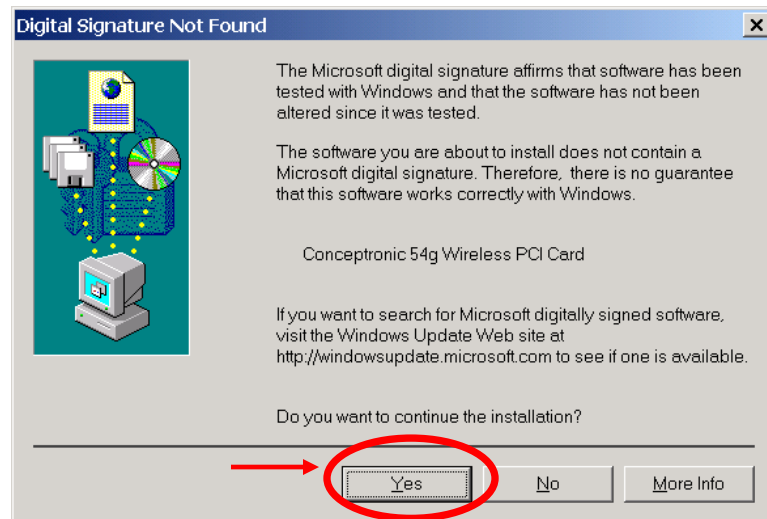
Digital Signature Not Found

×

The Microsoft digital signature affirms that software has been tested with Windows and that the software has not been altered since it was tested.

The software you are about to install does not contain a Microsoft digital signature. Therefore, there is no guarantee that this software works correctly with Windows.

Conceptronic 54g Wireless PCI Card

If you want to search for Microsoft digitally signed software, visit the Windows Update Web site at http://windowsupdate.microsoft.com to see if one is available.

Do you want to continue the installation?

Yes

No

More Info